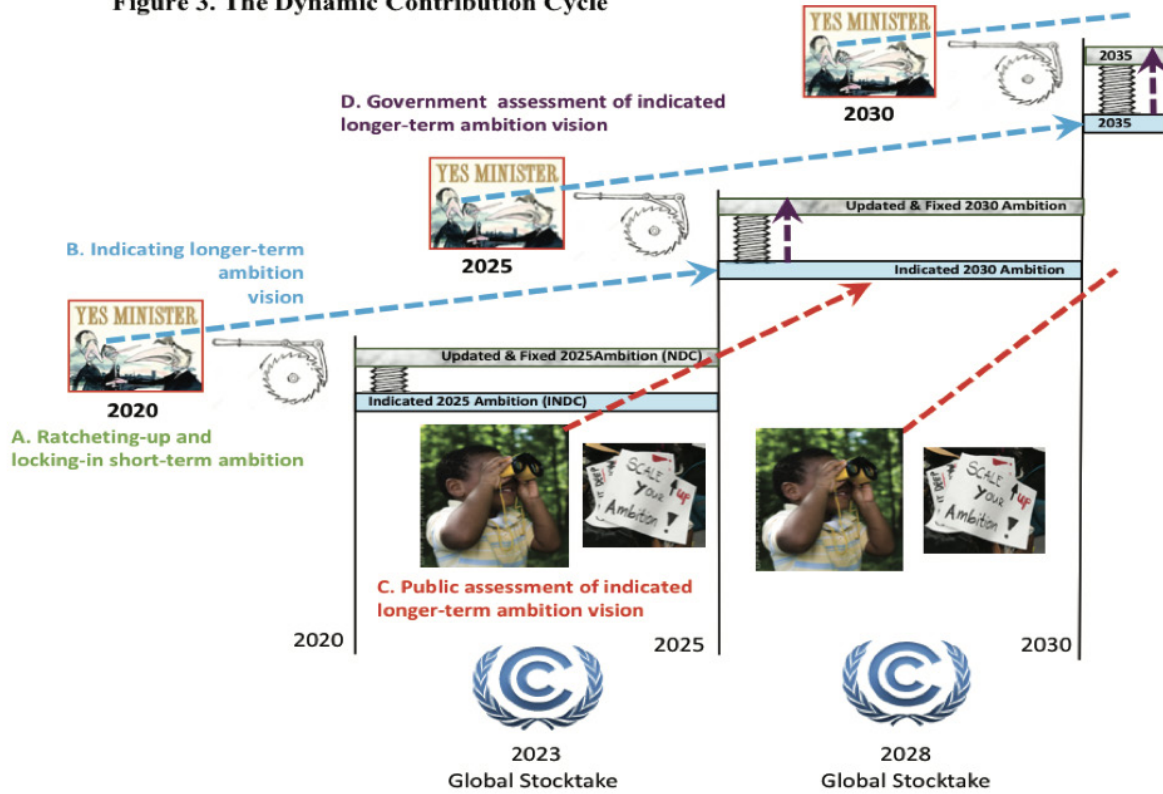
Figure 3. The Dynamic Contribution Cycle

YES MINISTER

2030

2035

2035

D. Government assessment of indicated longer-term ambition vision

YES MINISTER

2025

Updated & Fixed 2030 Ambition

Indicated 2030 Ambition

B. Indicating longer-term ambition vision

YES MINISTER

2020

Updated & Fixed 2025Ambition (NDC)

Indicated 2025 Ambition (INDC)

A. Ratcheting-up and locking-in short-term ambition

SCALE up Your Ambition!

C. Public assessment of indicated longer-term ambition vision

SCALE up Your Ambition!

2020

2025

2030

2023
Global Stocktake

2028
Global Stocktake